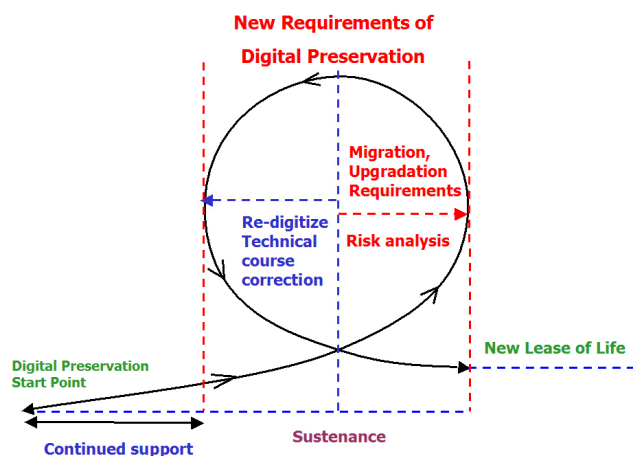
New Requirements of Digital Preservation

Migration, Upgradation Requirements

Re-digitize Technical course correction

Risk analysis

Digital Preservation Start Point

New Lease of Life

Continued support

Sustenance